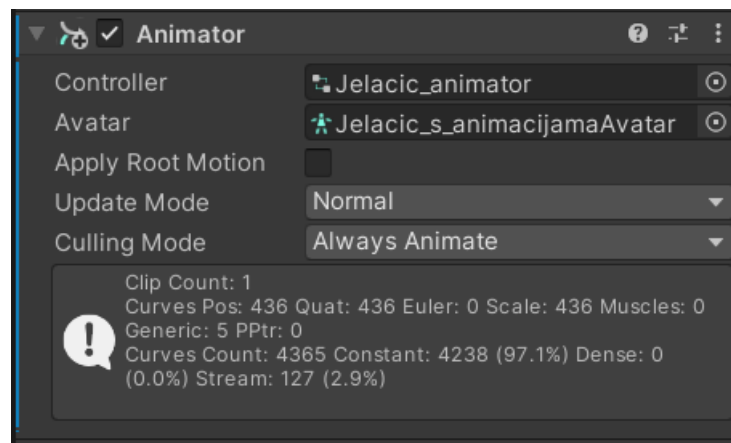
Animator

Controller Jelacic_animator
Avatar Jelacic_s_animacijamaAvatar
Apply Root Motion
Update Mode Normal
Culling Mode Always Animate

Clip Count: 1
Curves Pos: 436 Quat: 436 Euler: 0 Scale: 436 Muscles: 0 Generic: 5 PPtr: 0
Curves Count: 4365 Constant: 4238 (97.1%) Dense: 0 (0.0%) Stream: 127 (2.9%)